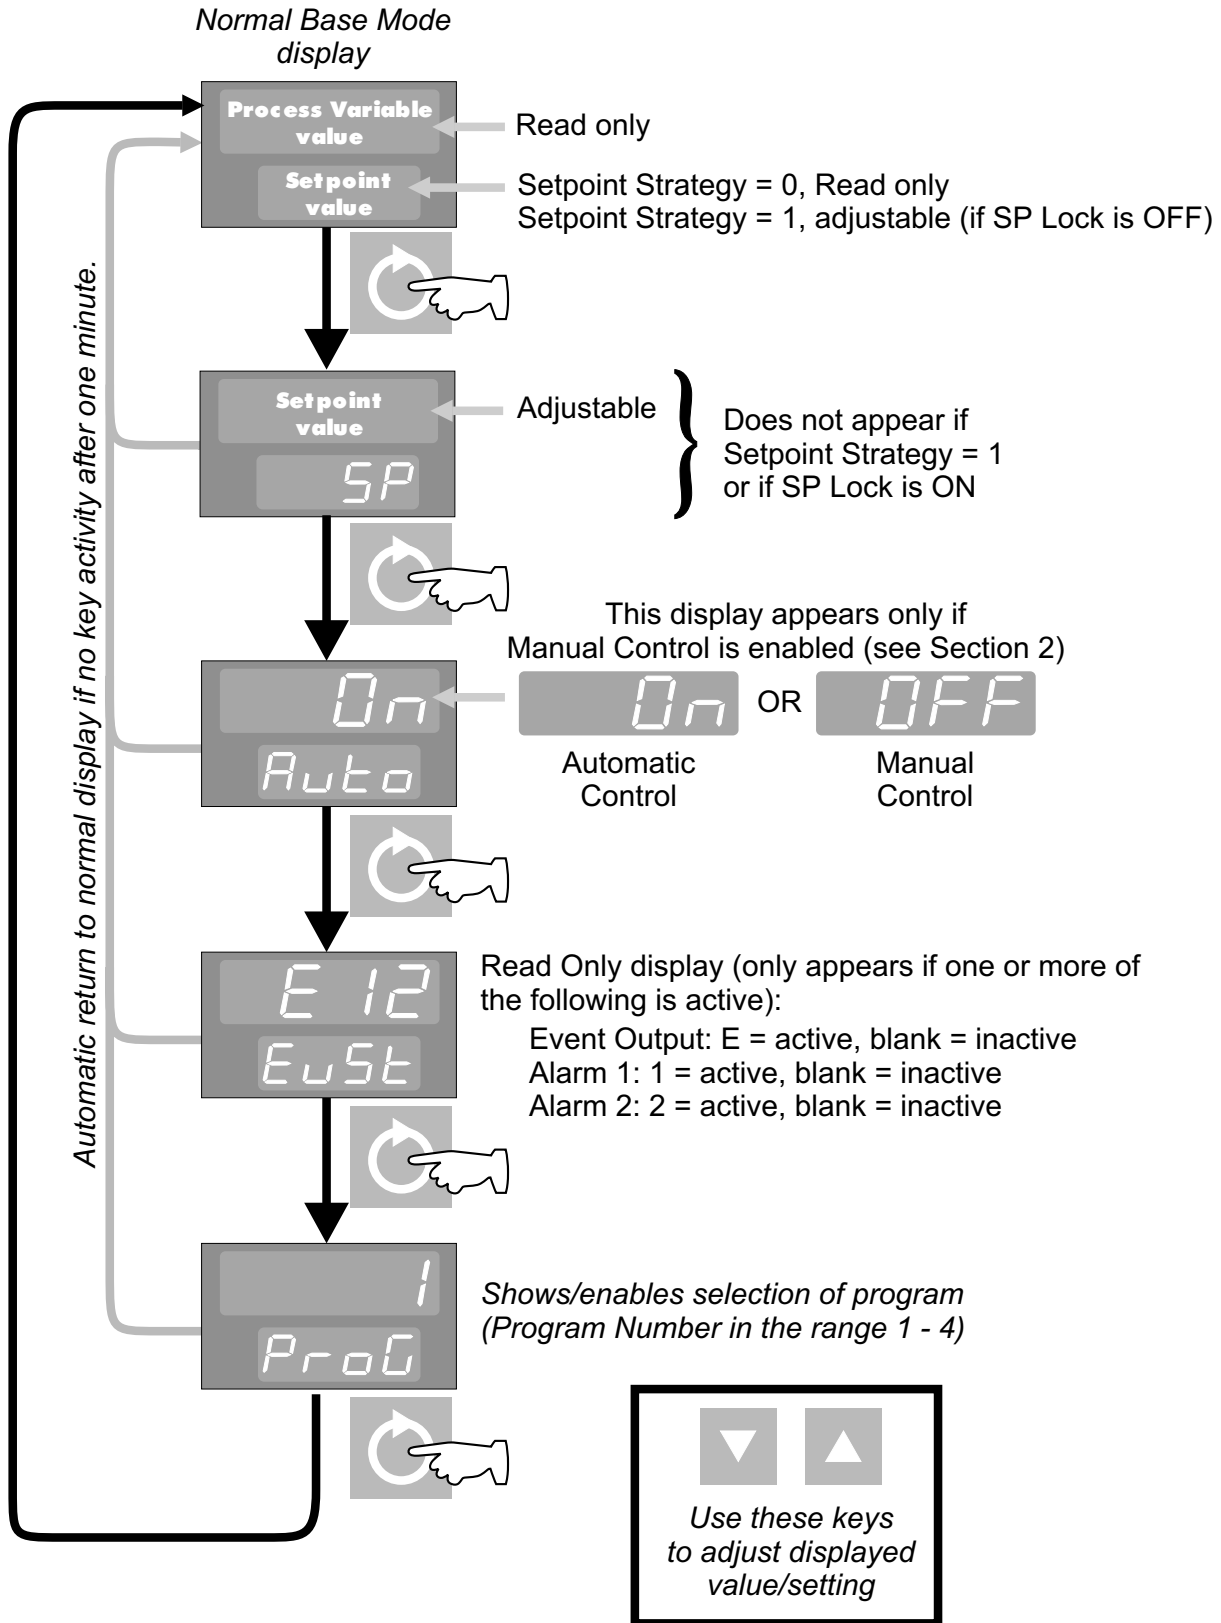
Normal Base Mode display

Process Variable value

Setpoint value

Read only

Setpoint Strategy = 0, Read only
Setpoint Strategy = 1, adjustable (if SP Lock is OFF)

Automatic return to normal display if no key activity after one minute.

Setpoint value

SP

Adjustable

Does not appear if Setpoint Strategy = 1 or if SP Lock is ON

This display appears only if Manual Control is enabled (see Section 2)

On

Auto

On OR OFF

Automatic Control

Manual Control

E 12

EuSt

Read Only display (only appears if one or more of the following is active):
Event Output: E = active, blank = inactive
Alarm 1: 1 = active, blank = inactive
Alarm 2: 2 = active, blank = inactive

1

ProG

Shows/enables selection of program (Program Number in the range 1 - 4)

Use these keys to adjust displayed value/setting